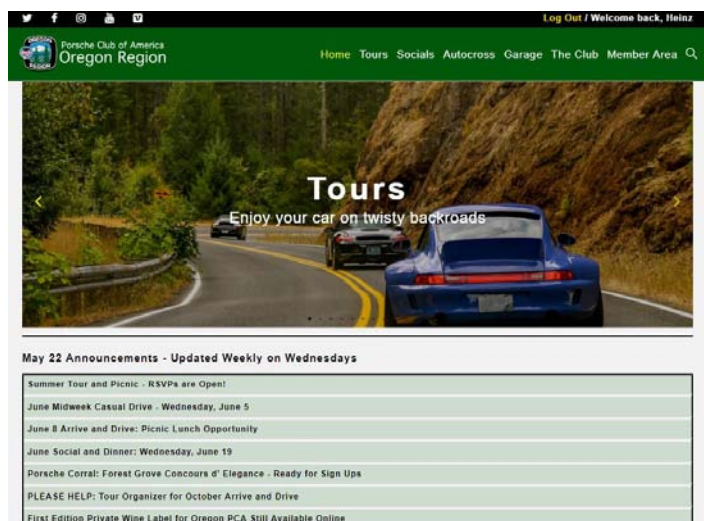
Log Out / Welcome back, Heinz

Porsche Club of America
Oregon Region

Home Tours Socials Autocross Garage The Club Member Area

Tours
Enjoy your car on twisty backroads

May 22 Announcements - Updated Weekly on Wednesdays

Summer Tour and Picnic - RSVPs are Open!

June Midweek Casual Drive - Wednesday, June 5

June 8 Arrive and Drive: Picnic Lunch Opportunity

June Social and Dinner: Wednesday, June 19

Porsche Corral: Forest Grove Concours d' Elegance - Ready for Sign Ups

PLEASE HELP: Tour Organizer for October Arrive and Drive

First Edition Private Wine Label for Oregon PCA Still Available Online